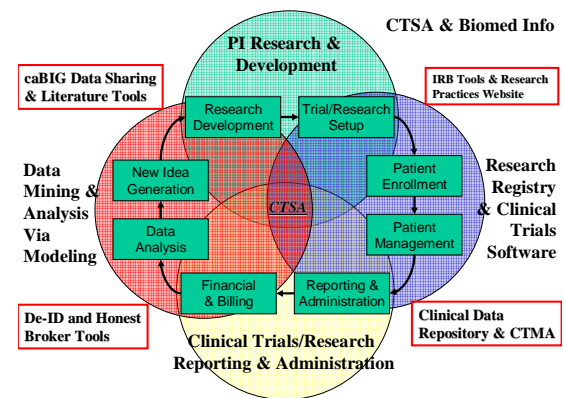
CTSA & Biomed Info

PI Research & Development

caBIG Data Sharing & Literature Tools

IRB Tools & Research Practices Website

Research Development

Trial/Research Setup

New Idea Generation

Patient Enrollment

Data Mining & Analysis Via Modeling

CTSA

Research Registry & Clinical Trials Software

Data Analysis

Patient Management

Financial & Billing

Reporting & Administration

De-ID and Honest Broker Tools

Clinical Data Repository & CTMA

Clinical Trials/Research Reporting & Administration